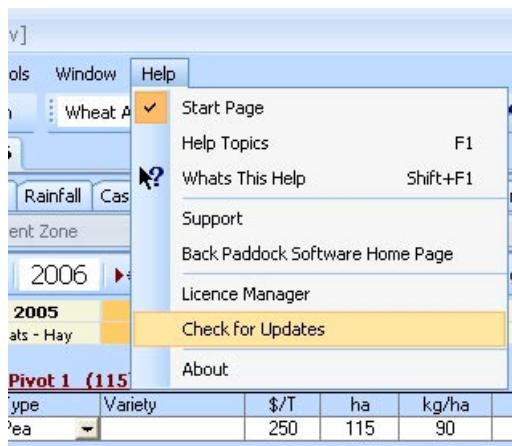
v]

ols Window Help

Wheat A

Rainfall Cas

ent Zone

2006

2005
ats - Hay

Pivot 1 (115

Start Page
Help Topics F1
Whats This Help Shift+F1
Support
Back Paddock Software Home Page
Licence Manager
Check for Updates
About

| ype | Variety | \$/T | ha | kg/ha |
|---|---|---|---|---|
| 'ea | | 250 | 115 | 90 |